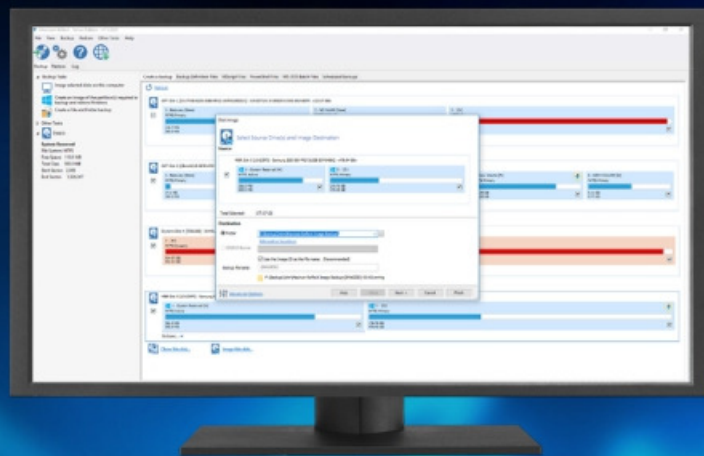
Backup Restore Log

Backup Tasks

Image selected disks on this computer

Create an image of the partition(s) required to backup and restore Windows

Create a File and Folder backup

Other Tasks

Select Source Drive(s) and Image Destination

Source

Total Selected

Destination

Folder

Use file name as the file name

Backup Filename

Advanced Options

Help

Next >

Cancel

Finish

Refresh

Browse for a folder...

Image this disk...